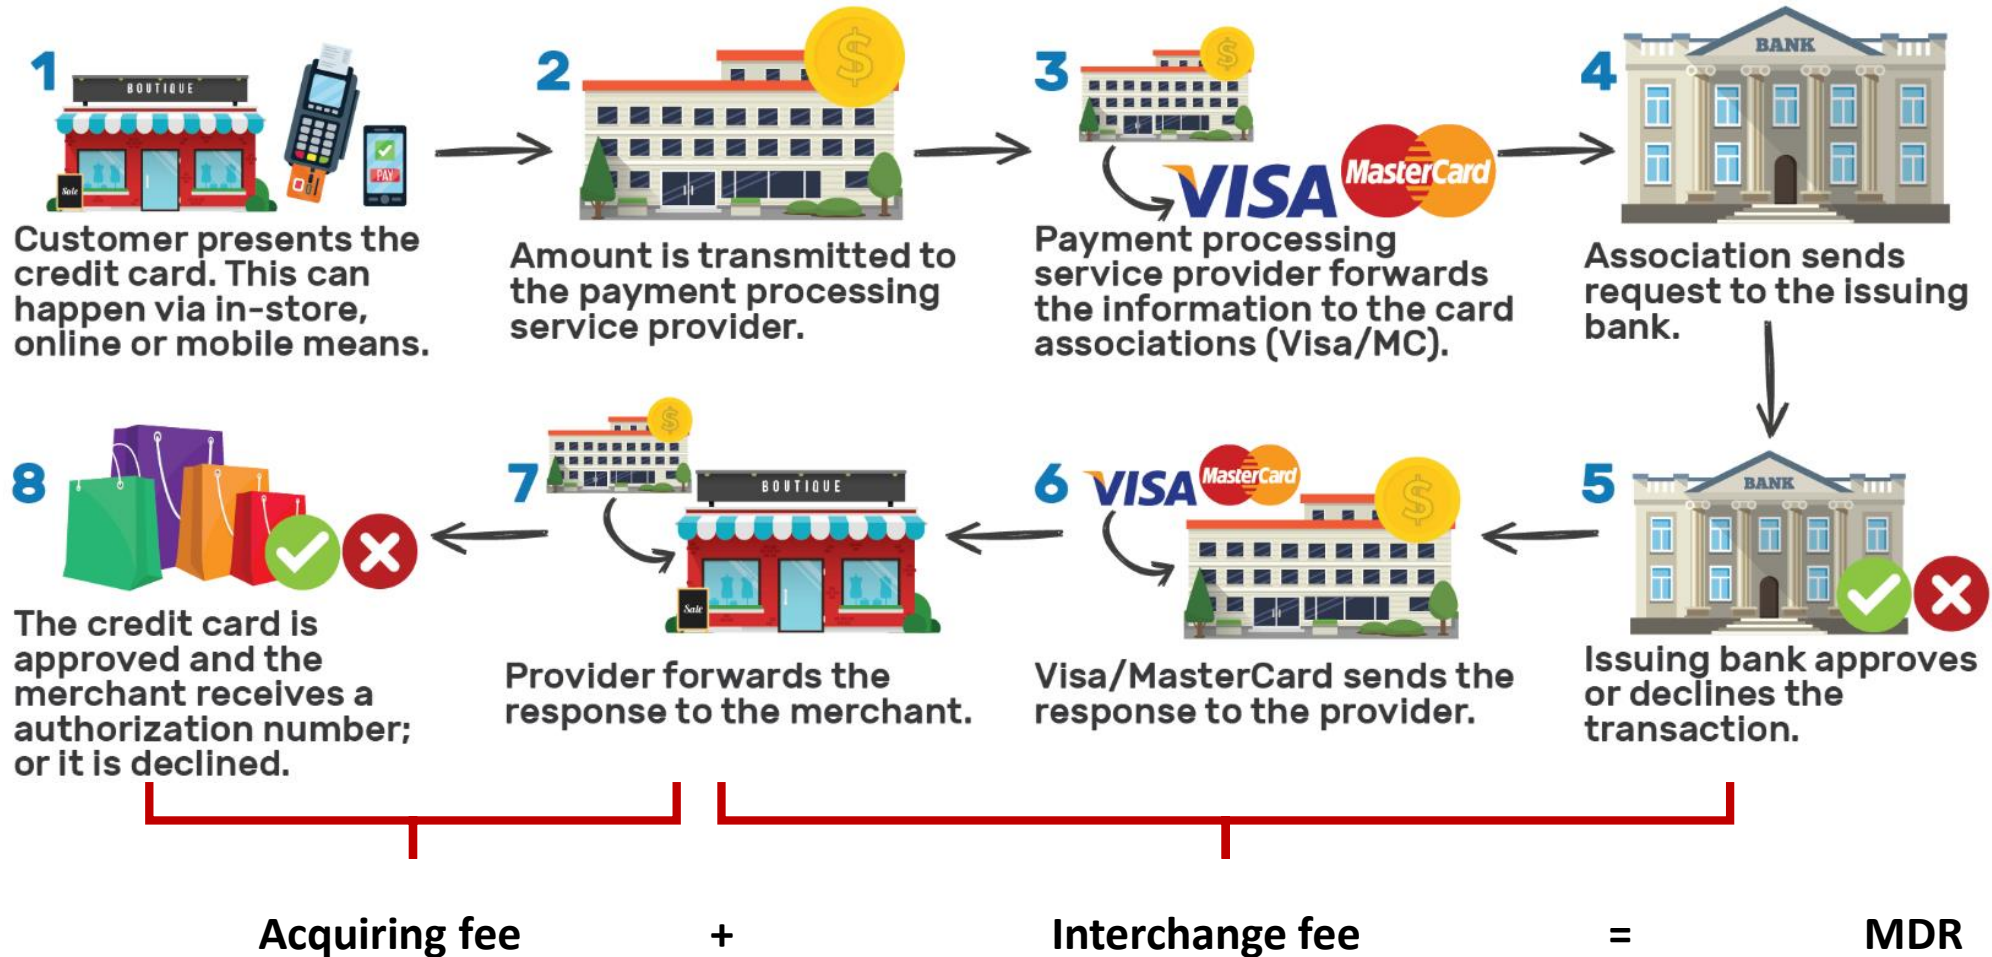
1

BOUTIQUE

Sale

PAY

Customer presents the credit card. This can happen via in-store, online or mobile means.

2

$

Amount is transmitted to the payment processing service provider.

3

$

VISA MasterCard

Payment processing service provider forwards the information to the card associations (Visa/MC).

4

BANK

Association sends request to the issuing bank.

8

The credit card is approved and the merchant receives a authorization number; or it is declined.

7

$

BOUTIQUE

Sale

Provider forwards the response to the merchant.

6

VISA MasterCard

$

Visa/MasterCard sends the response to the provider.

5

BANK

Issuing bank approves or declines the transaction.

Acquiring fee + Interchange fee = MDR